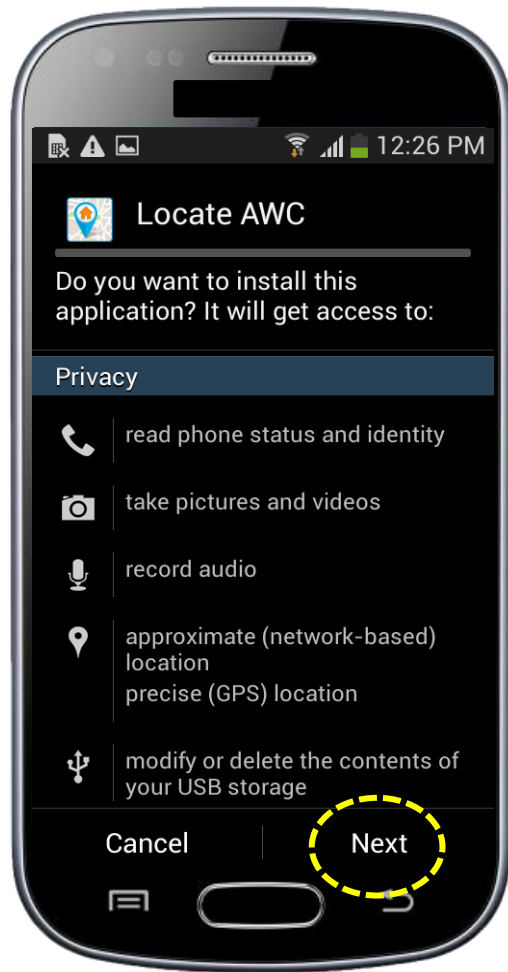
12:26 PM

Locate AWC

Do you want to install this application? It will get access to:

Privacy

read phone status and identity

take pictures and videos

record audio

approximate (network-based) location
precise (GPS) location

modify or delete the contents of your USB storage

Cancel

Next